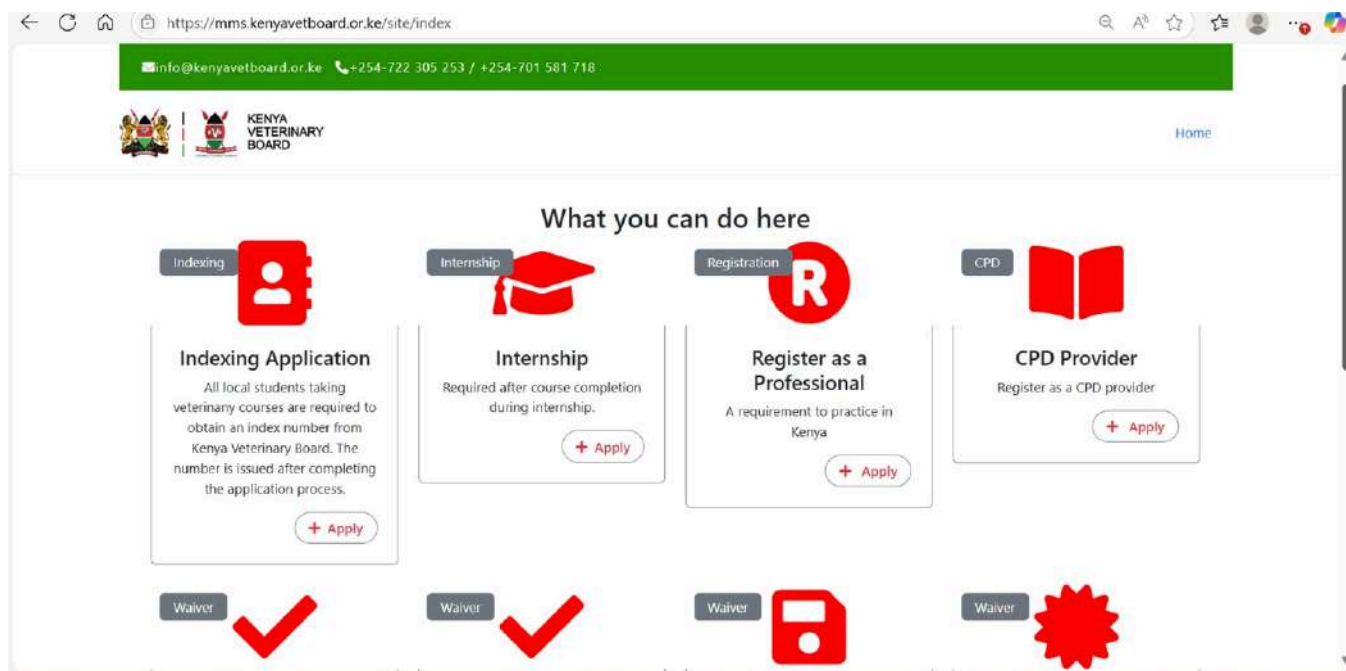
https://mms.kenyavetboard.or.ke/site/index

info@kenyavetboard.or.ke +254-722 305 253 / +254-701 581 718

KENYA VETERINARY BOARD

Home

What you can do here

Indexing

Indexing Application

All local students taking veterinany courses are required to obtain an index number from Kenya Veterinary Board. The number is issued after completing the application process.

+ Apply

Internship

Internship

Required after course completion during internship.

+ Apply

Registration

Register as a Professional

A requirement to practice in Kenya

+ Apply

CPD

CPD Provider

Register as a CPD provider

+ Apply

Waiver

Waiver

Waiver

Waiver